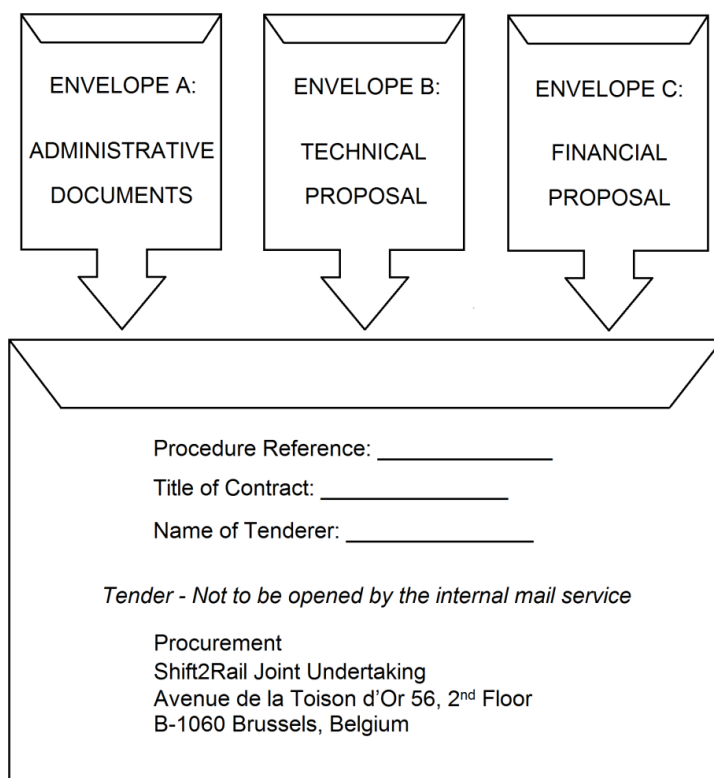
ENVELOPE A:

ADMINISTRATIVE DOCUMENTS

ENVELOPE B:

TECHNICAL PROPOSAL

ENVELOPE C:

FINANCIAL PROPOSAL

Procedure Reference: _______________

Title of Contract: _______________

Name of Tenderer: _______________

*Tender - Not to be opened by the internal mail service*

Procurement
Shift2Rail Joint Undertaking
Avenue de la Toison d'Or 56, 2$^{nd}$ Floor
B-1060 Brussels, Belgium